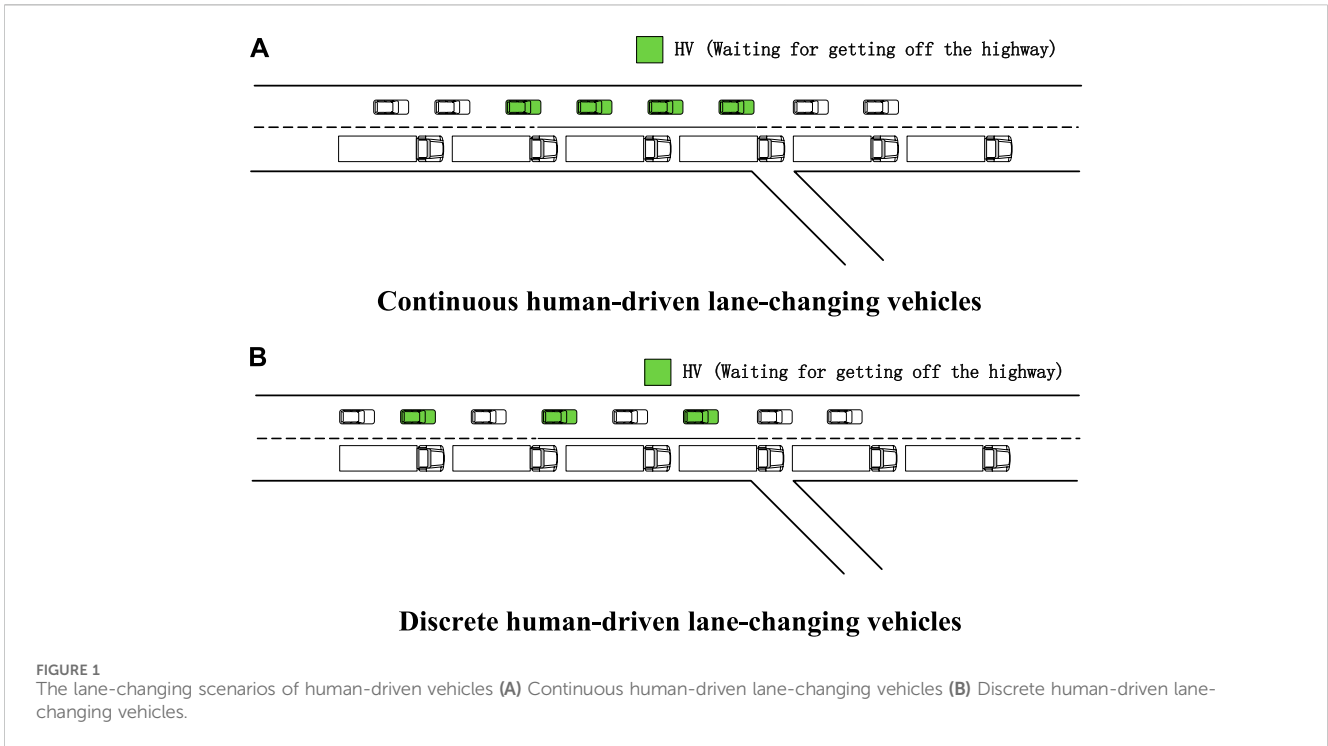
A

HV (Waiting for getting off the highway)

Continuous human-driven lane-changing vehicles

B

HV (Waiting for getting off the highway)

Discrete human-driven lane-changing vehicles

FIGURE 1
The lane-changing scenarios of human-driven vehicles **(A)** Continuous human-driven lane-changing vehicles **(B)** Discrete human-driven lane-changing vehicles.